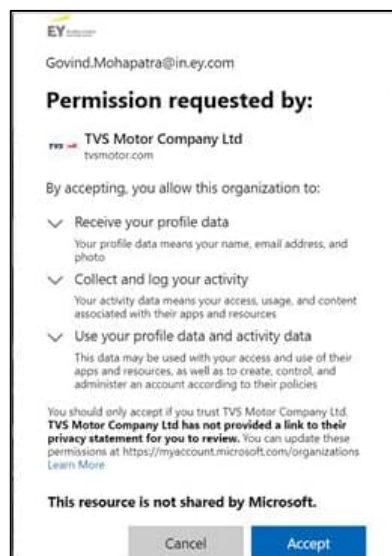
EY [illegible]

Govind.Mohapatra@in.ey.com

Permission requested by:

TVS TVS Motor Company Ltd
tvsmotor.com

By accepting, you allow this organization to:

Receive your profile data
Your profile data means your name, email address, and photo

Collect and log your activity
Your activity data means your access, usage, and content associated with their apps and resources

Use your profile data and activity data
This data may be used with your access and use of their apps and resources, as well as to create, control, and administer an account according to their policies

You should only accept if you trust TVS Motor Company Ltd. **TVS Motor Company Ltd has not provided a link to their privacy statement for you to review.** You can update these permissions at https://myaccount.microsoft.com/organizations Learn More

**This resource is not shared by Microsoft.**

Cancel Accept